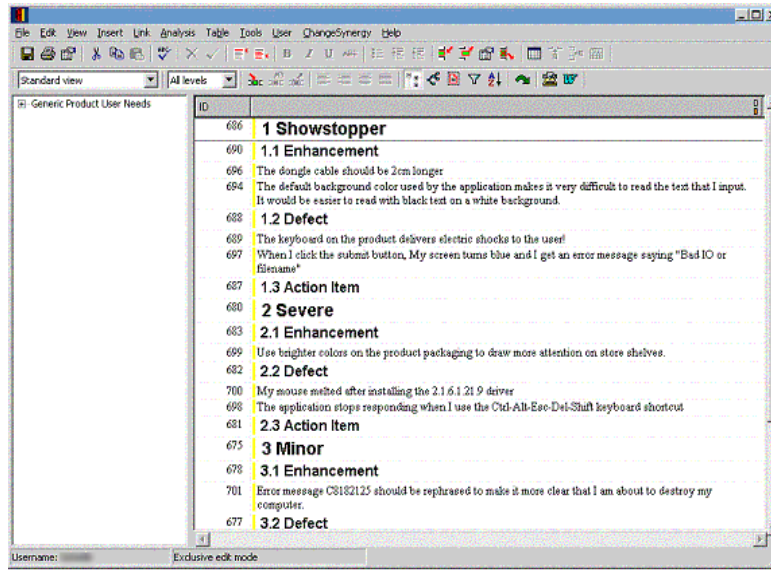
File Edit View Insert Link Analysis Table Tools User ChangeSynergy Help

Standard view | All levels

Generic Product User Needs

ID

686 1 Showstopper
690 1.1 Enhancement
696 The dongle cable should be 2cm longer
694 The default background color used by the application makes it very difficult to read the text that I input. It would be easier to read with black text on a white background.
688 1.2 Defect
689 The keyboard on the product delivers electric shocks to the user!
697 When I click the submit button, My screen turns blue and I get an error message saying "Bad IO or filename"
687 1.3 Action Item
680 2 Severe
683 2.1 Enhancement
699 Use brighter colors on the product packaging to draw more attention on store shelves.
682 2.2 Defect
700 My mouse melted after installing the 2.1.6.1.21.9 driver
698 The application stops responding when I use the Ctrl-Alt-Esc-Del-Shift keyboard shortcut
681 2.3 Action Item
675 3 Minor
678 3.1 Enhancement
701 Error message C8182125 should be rephrased to make it more clear that I am about to destroy my computer.
677 3.2 Defect

Username: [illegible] | Exclusive edit mode